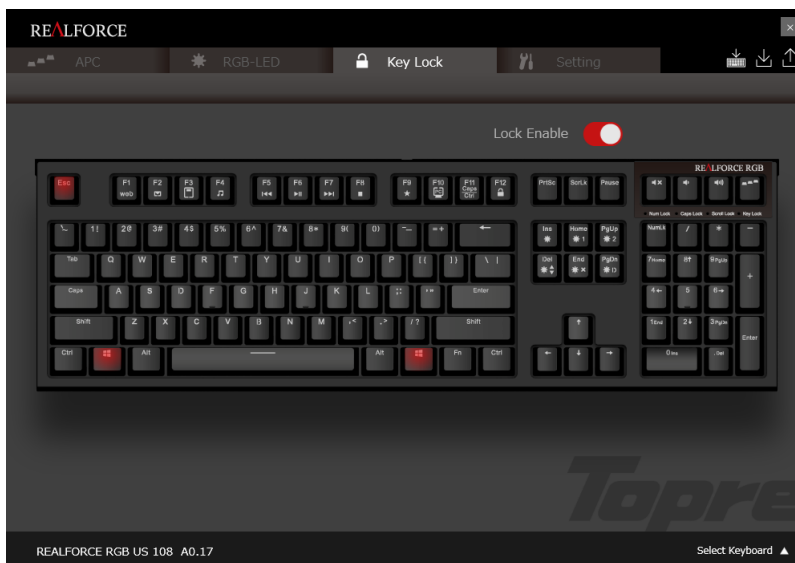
REALFORCE

APC RGB-LED Key Lock Setting

Lock Enable

REALFORCE RGB

Esc F1 web F2 F3 F4 F5 F6 F7 F8 F9 F10 F11 Caps Ctrl F12 PrtSc ScrLk Pause

Num Lock Caps Lock Scroll Lock Key Lock

`~ 1! 2@ 3# 4$ 5% 6^ 7& 8* 9( 0) -_ =+ ← Ins Home PgUp NumLk / * −

Tab Q W E R T Y U I O P [{ ]} \| Del End PgDn 7Home 8↑ 9PgUp +

Caps A S D F G H J K L ;: '" Enter 4← 5 6→

Shift Z X C V B N M ,< .> /? Shift ↑ 1End 2↓ 3PgDn Enter

Ctrl Alt Alt Fn Ctrl ← ↓ → 0Ins .Del

Topre

REALFORCE RGB US 108 A0.17

Select Keyboard ▲